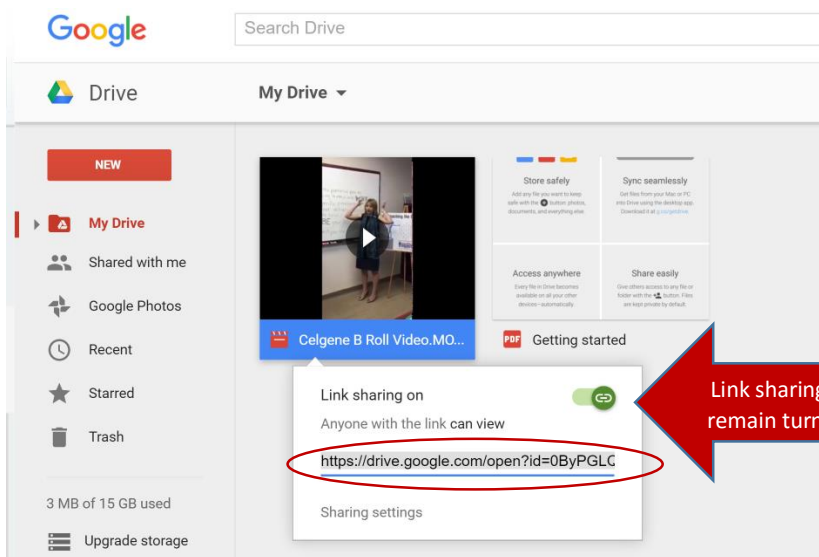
Google

Search Drive

Drive

My Drive

NEW

My Drive

Shared with me

Google Photos

Recent

Starred

Trash

3 MB of 15 GB used

Upgrade storage

Celgene B Roll Video.MO...

Store safely

Add any file you want to keep safe with the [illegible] button: photos, documents, and everything else.

Sync seamlessly

Get files from your Mac or PC into Drive using the desktop app. Download it at google.com/drive

Access anywhere

Every file in Drive becomes available on all your other devices—automatically.

Share easily

Give others access to any file or folder with the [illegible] button. Files are kept private by default.

PDF Getting started

Link sharing on

Anyone with the link can view

https://drive.google.com/open?id=0ByPGLC

Sharing settings

Link sharing
remain turn